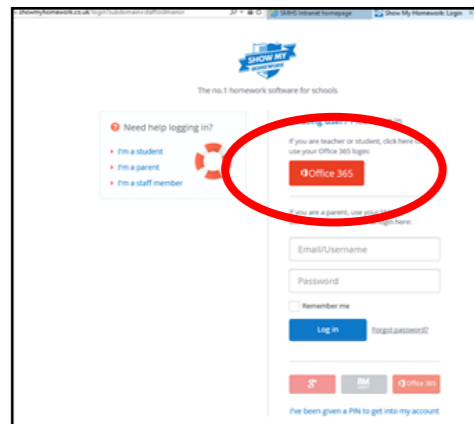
showmyhomework.co.uk/login?subdomain=staffordmanor
SMHS Intranet homepage
Show My Homework: Login

SHOW MY HOMEWORK

The no.1 homework software for schools

Need help logging in?
I'm a student
I'm a parent
I'm a staff member

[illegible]
If you are teacher or student, click here to use your Office 365 login:
Office 365

If you are a parent, use your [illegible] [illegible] login here:
Email/Username
Password
Remember me
Log in
Forgot password?

g+
RM
Office 365

I've been given a PIN to get into my account